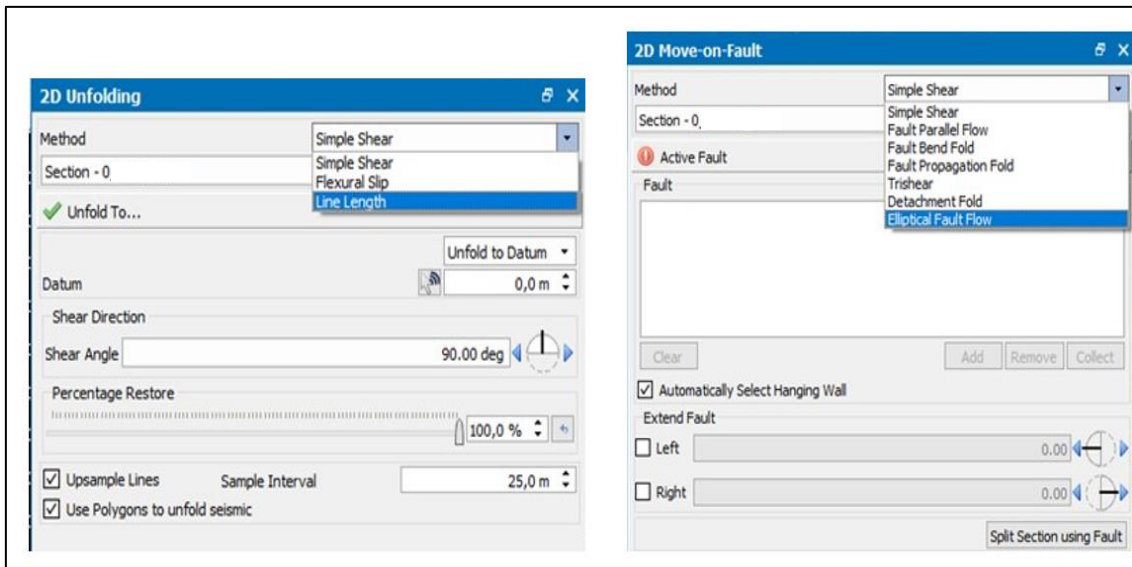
2D Unfolding

Method
Simple Shear
Simple Shear
Flexural Slip
Line Length
Section - 0
Unfold To...
Unfold to Datum
Datum
0,0 m
Shear Direction
Shear Angle
90.00 deg
Percentage Restore
100,0 %
Upsample Lines
Sample Interval
25,0 m
Use Polygons to unfold seismic

2D Move-on-Fault

Method
Simple Shear
Simple Shear
Fault Parallel Flow
Fault Bend Fold
Fault Propagation Fold
Trishear
Detachment Fold
Elliptical Fault Flow
Section - 0
Active Fault
Fault
Clear
Add
Remove
Collect
Automatically Select Hanging Wall
Extend Fault
Left
0.00
Right
0.00
Split Section using Fault